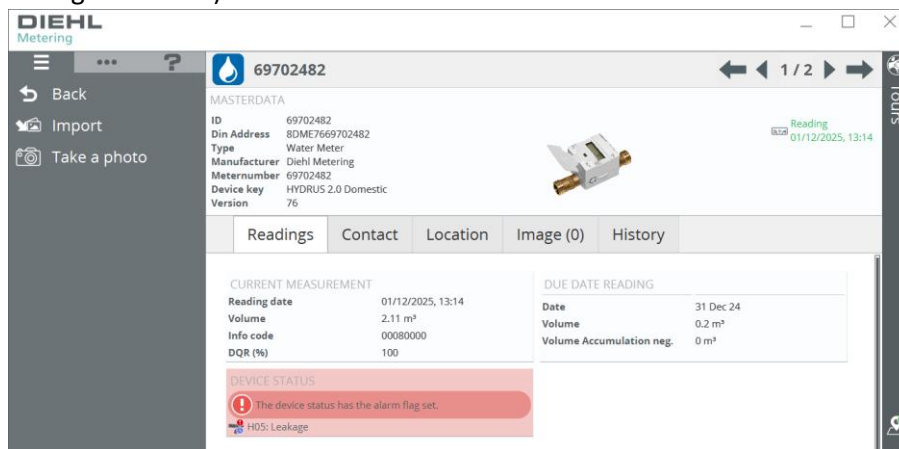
DIEHL
Metering

Back
Import
Take a photo

69702482

1 / 2

Tours

MASTERDATA

ID 69702482
Din Address 8DME7669702482
Type Water Meter
Manufacturer Diehl Metering
Meternumber 69702482
Device key HYDRUS 2.0 Domestic
Version 76

Reading
01/12/2025, 13:14

Readings | Contact | Location | Image (0) | History

CURRENT MEASUREMENT

| | |
|---|---|
| Reading date | 01/12/2025, 13:14 |
| Volume | 2.11 m³ |
| Info code | 00080000 |
| DQR (%) | 100 |

DUE DATE READING

| | |
|---|---|
| Date | 31 Dec 24 |
| Volume | 0.2 m³ |
| Volume Accumulation neg. | 0 m³ |

DEVICE STATUS

The device status has the alarm flag set.

H05: Leakage